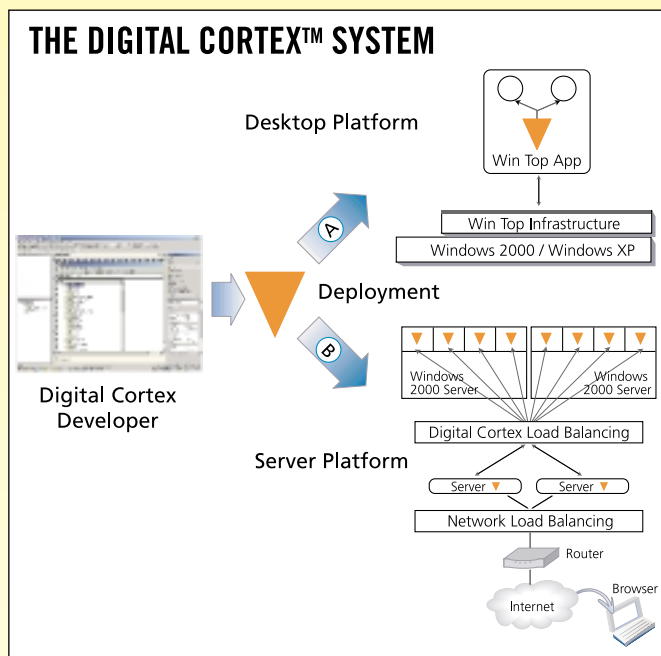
THE DIGITAL CORTEX™ SYSTEM

Desktop Platform

Win Top App

Win Top Infrastructure

Windows 2000 / Windows XP

A

Deployment

B

Digital Cortex Developer

Windows 2000 Server

Windows 2000 Server

Digital Cortex Load Balancing

Server Platform

Server

Server

Network Load Balancing

Router

Browser

Internet